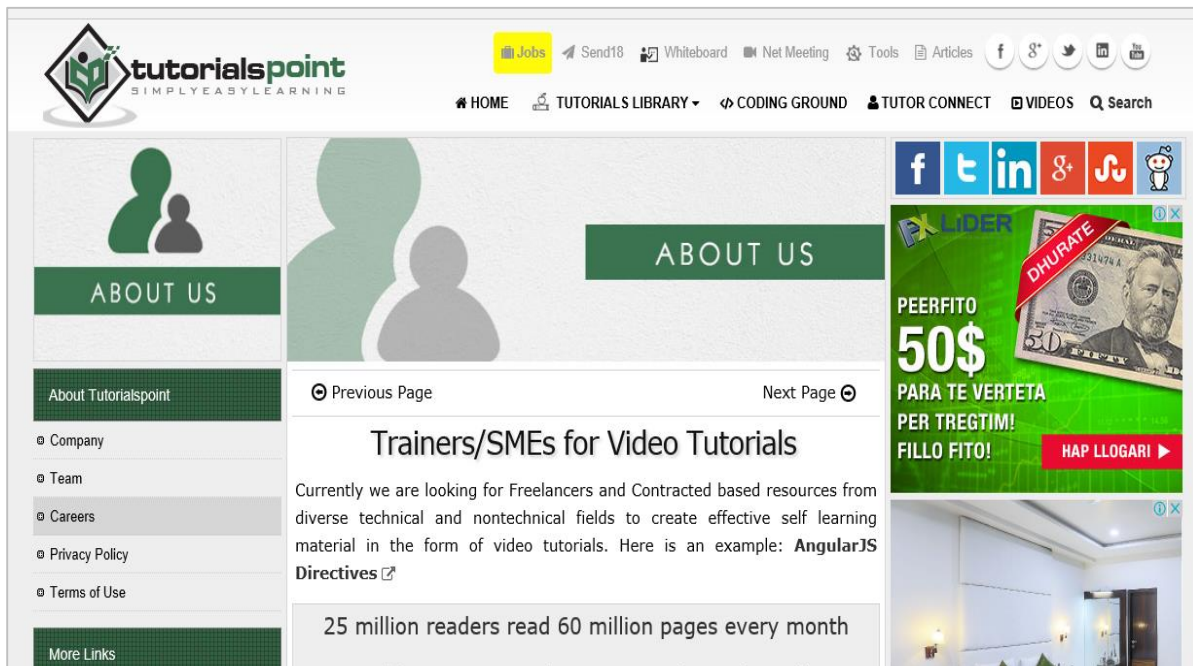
tutorialspoint
SIMPLYEASYLEARNING

Jobs Send18 Whiteboard Net Meeting Tools Articles

HOME TUTORIALS LIBRARY CODING GROUND TUTOR CONNECT VIDEOS Search

ABOUT US

ABOUT US

About Tutorialspoint

Company
Team
Careers
Privacy Policy
Terms of Use

More Links

Previous Page

Next Page

Trainers/SMEs for Video Tutorials

Currently we are looking for Freelancers and Contracted based resources from diverse technical and nontechnical fields to create effective self learning material in the form of video tutorials. Here is an example: AngularJS Directives

25 million readers read 60 million pages every month

LIDER

DHURATE

PEERFITO

50$

PARA TE VERTETA PER TREGTIM! FILLO FITO!

HAP LLOGARI